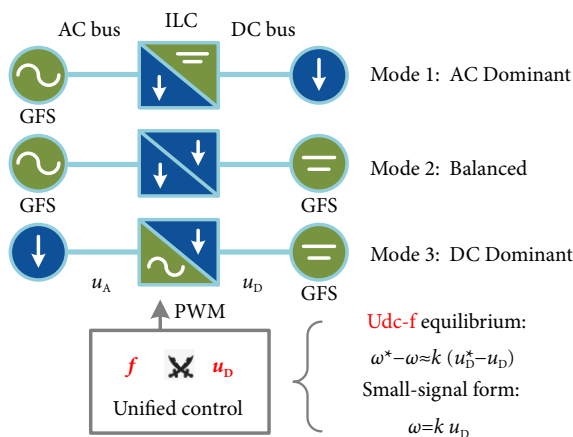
AC bus ILC DC bus

GFS

Mode 1: AC Dominant

GFS GFS

Mode 2: Balanced

$u_A$ $u_D$ GFS

Mode 3: DC Dominant

PWM

$f$ $u_D$

Unified control

Udc-f equilibrium:

$\omega^{\star}-\omega \approx k\ (u_D^{\star}-u_D)$

Small-signal form:

$\omega = k\ u_D$